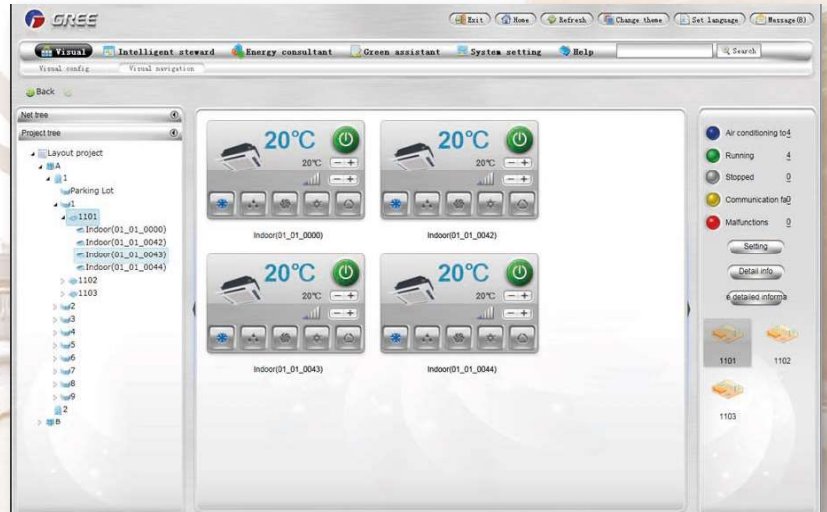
GREE

Exit | Home | Refresh | Change theme | Set language | Message(8)

Visual | Intelligent steward | Energy consultant | Green assistant | System setting | Help | Search

Visual config | Visual navigation

Back

Net tree

Project tree

Layout project
A
1
Parking Lot
1
1101
Indoor(01_01_0000)
Indoor(01_01_0042)
Indoor(01_01_0043)
Indoor(01_01_0044)
1102
1103
2
3
4
5
6
7
8
9
2
B

20℃
20℃

Indoor(01_01_0000)

20℃
20℃

Indoor(01_01_0042)

20℃
20℃

Indoor(01_01_0043)

20℃
20℃

Indoor(01_01_0044)

Air conditioning to4
Running 4
Stopped 0
Communication fa0
Malfunctions 0

Setting

Detail info

e detailed informa

1101
1102
1103